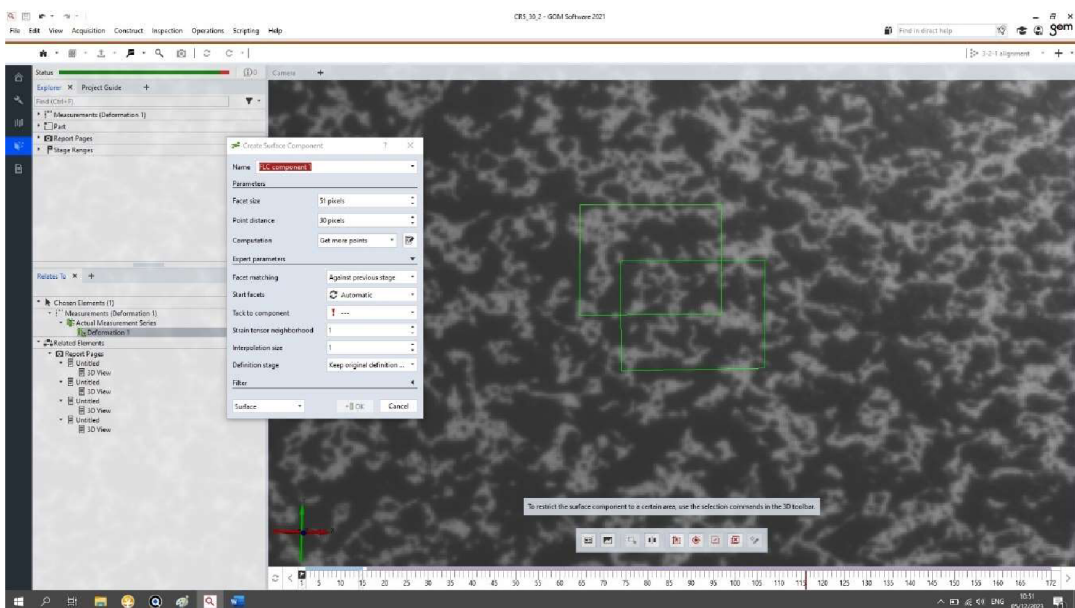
CBS_30_2 - GOM Software 2021

File Edit View Acquisition Construct Inspection Operations Scripting Help

Find in direct help

gom

3-2-1 alignment

Status

Camera

Explorer × Project Guide +

Find (Ctrl+F)

Measurements (Deformation 1)

Part

Report Pages

Stage Ranges

Create Surface Component

Name DIC component 1

Parameters

Facet size 51 pixels

Point distance 30 pixels

Computation Get more points

Expert parameters

Facet matching Against previous stage

Start facets Automatic

Tack to component ---

Strain tensor neighborhood 1

Interpolation size 1

Definition stage Keep original definition ...

Filter

Surface

OK Cancel

Relates To × +

Chosen Elements (1)

Measurements (Deformation 1)

Actual Measurement Series

Deformation 1

Related Elements

Report Pages

Untitled

3D View

Untitled

3D View

Untitled

3D View

Untitled

3D View

To restrict the surface component to a certain area, use the selection commands in the 3D toolbar.

1 5 10 15 20 25 30 35 40 45 50 55 60 65 70 75 80 85 90 95 100 105 110 115 120 125 130 135 140 145 150 155 160 165 172

ENG 10:51 05/12/2023